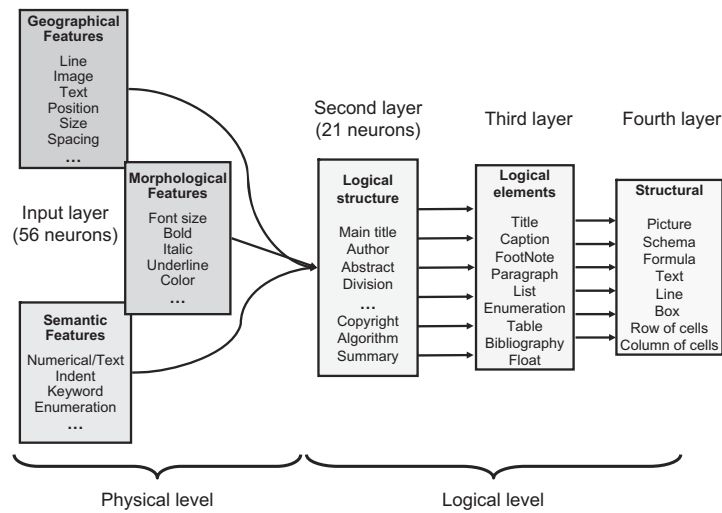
Geographical Features
Line
Image
Text
Position
Size
Spacing
...

Morphological Features
Font size
Bold
Italic
Underline
Color
...

Input layer (56 neurons)

Semantic Features
Numerical/Text
Indent
Keyword
Enumeration
...

Second layer (21 neurons)

Logical structure
Main title
Author
Abstract
Division
...
Copyright
Algorithm
Summary

Third layer

Logical elements
Title
Caption
FootNote
Paragraph
List
Enumeration
Table
Bibliography
Float

Fourth layer

Structural
Picture
Schema
Formula
Text
Line
Box
Row of cells
Column of cells

Physical level

Logical level